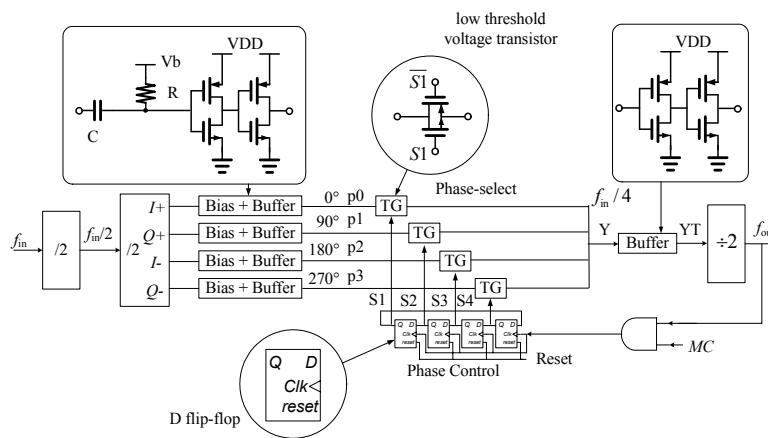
low threshold voltage transistor

VDD

Vb

R

C

$\overline{S1}$

$S1$

VDD

Phase-select

$f_{in}$

/2

$f_{in}/2$

/2

$I+$

$Q+$

$I-$

$Q-$

Bias + Buffer

Bias + Buffer

Bias + Buffer

Bias + Buffer

0° p0

90° p1

180° p2

270° p3

TG

TG

TG

TG

$f_{in}/4$

Y

Buffer

YT

÷2

$f_{ou}$

S1 S2 S3 S4

Q D Clk reset

Q D Clk reset

Q D Clk reset

Q D Clk reset

Reset

Phase Control

$MC$

Q D

Clk

reset

D flip-flop